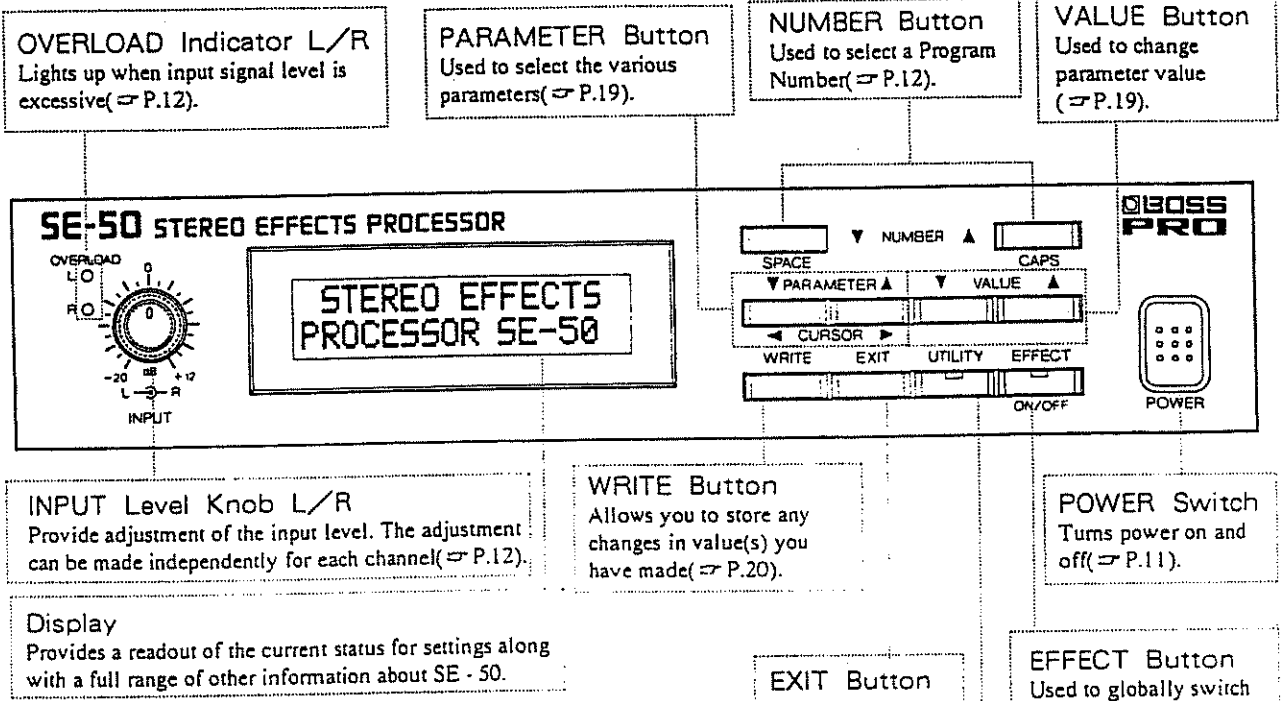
OVERLOAD Indicator L/R
Lights up when input signal level is excessive(☞P.12).

PARAMETER Button
Used to select the various parameters(☞P.19).

NUMBER Button
Used to select a Program Number(☞P.12).

VALUE Button
Used to change parameter value (☞P.19).

SE-50 STEREO EFFECTS PROCESSOR

BOSS PRO

OVERLOAD
L
R
0
-20 dB +12
L R
INPUT

STEREO EFFECTS
PROCESSOR SE-50

SPACE ▼ NUMBER ▲ CAPS
▼PARAMETER▲ ▼ VALUE ▲
◄ CURSOR ►
WRITE EXIT UTILITY EFFECT
ON/OFF
POWER

INPUT Level Knob L/R
Provide adjustment of the input level. The adjustment can be made independently for each channel(☞P.12).

WRITE Button
Allows you to store any changes in value(s) you have made(☞P.20).

POWER Switch
Turns power on and off(☞P.11).

Display
Provides a readout of the current status for settings along with a full range of other information about SE - 50.

EXIT Button

EFFECT Button
Used to globally switch